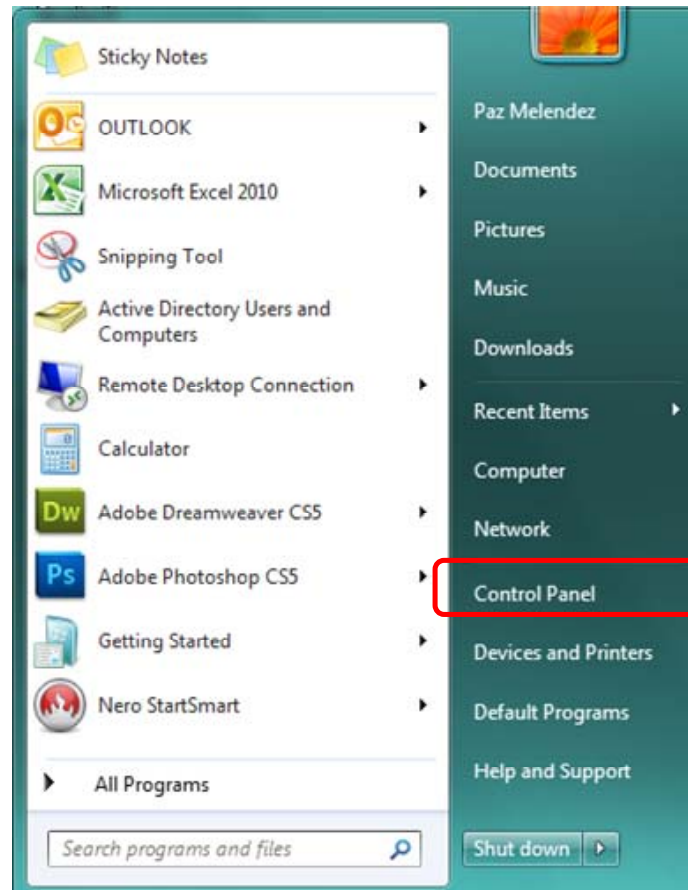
Sticky Notes
OUTLOOK
Microsoft Excel 2010
Snipping Tool
Active Directory Users and Computers
Remote Desktop Connection
Calculator
Adobe Dreamweaver CS5
Adobe Photoshop CS5
Getting Started
Nero StartSmart
All Programs
Search programs and files

Paz Melendez
Documents
Pictures
Music
Downloads
Recent Items
Computer
Network
Control Panel
Devices and Printers
Default Programs
Help and Support
Shut down